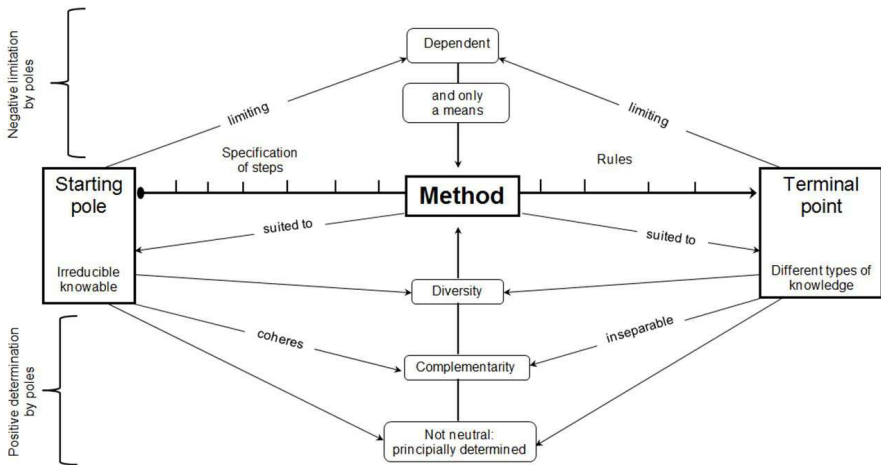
Negative limitation by poles

Dependent

limiting

and only a means

limiting

Specification of steps

Rules

Starting pole

Method

Terminal point

suited to

suited to

Irreducible knowable

Diversity

Different types of knowledge

coheres

inseparable

Complementarity

Positive determination by poles

Not neutral: principially determined